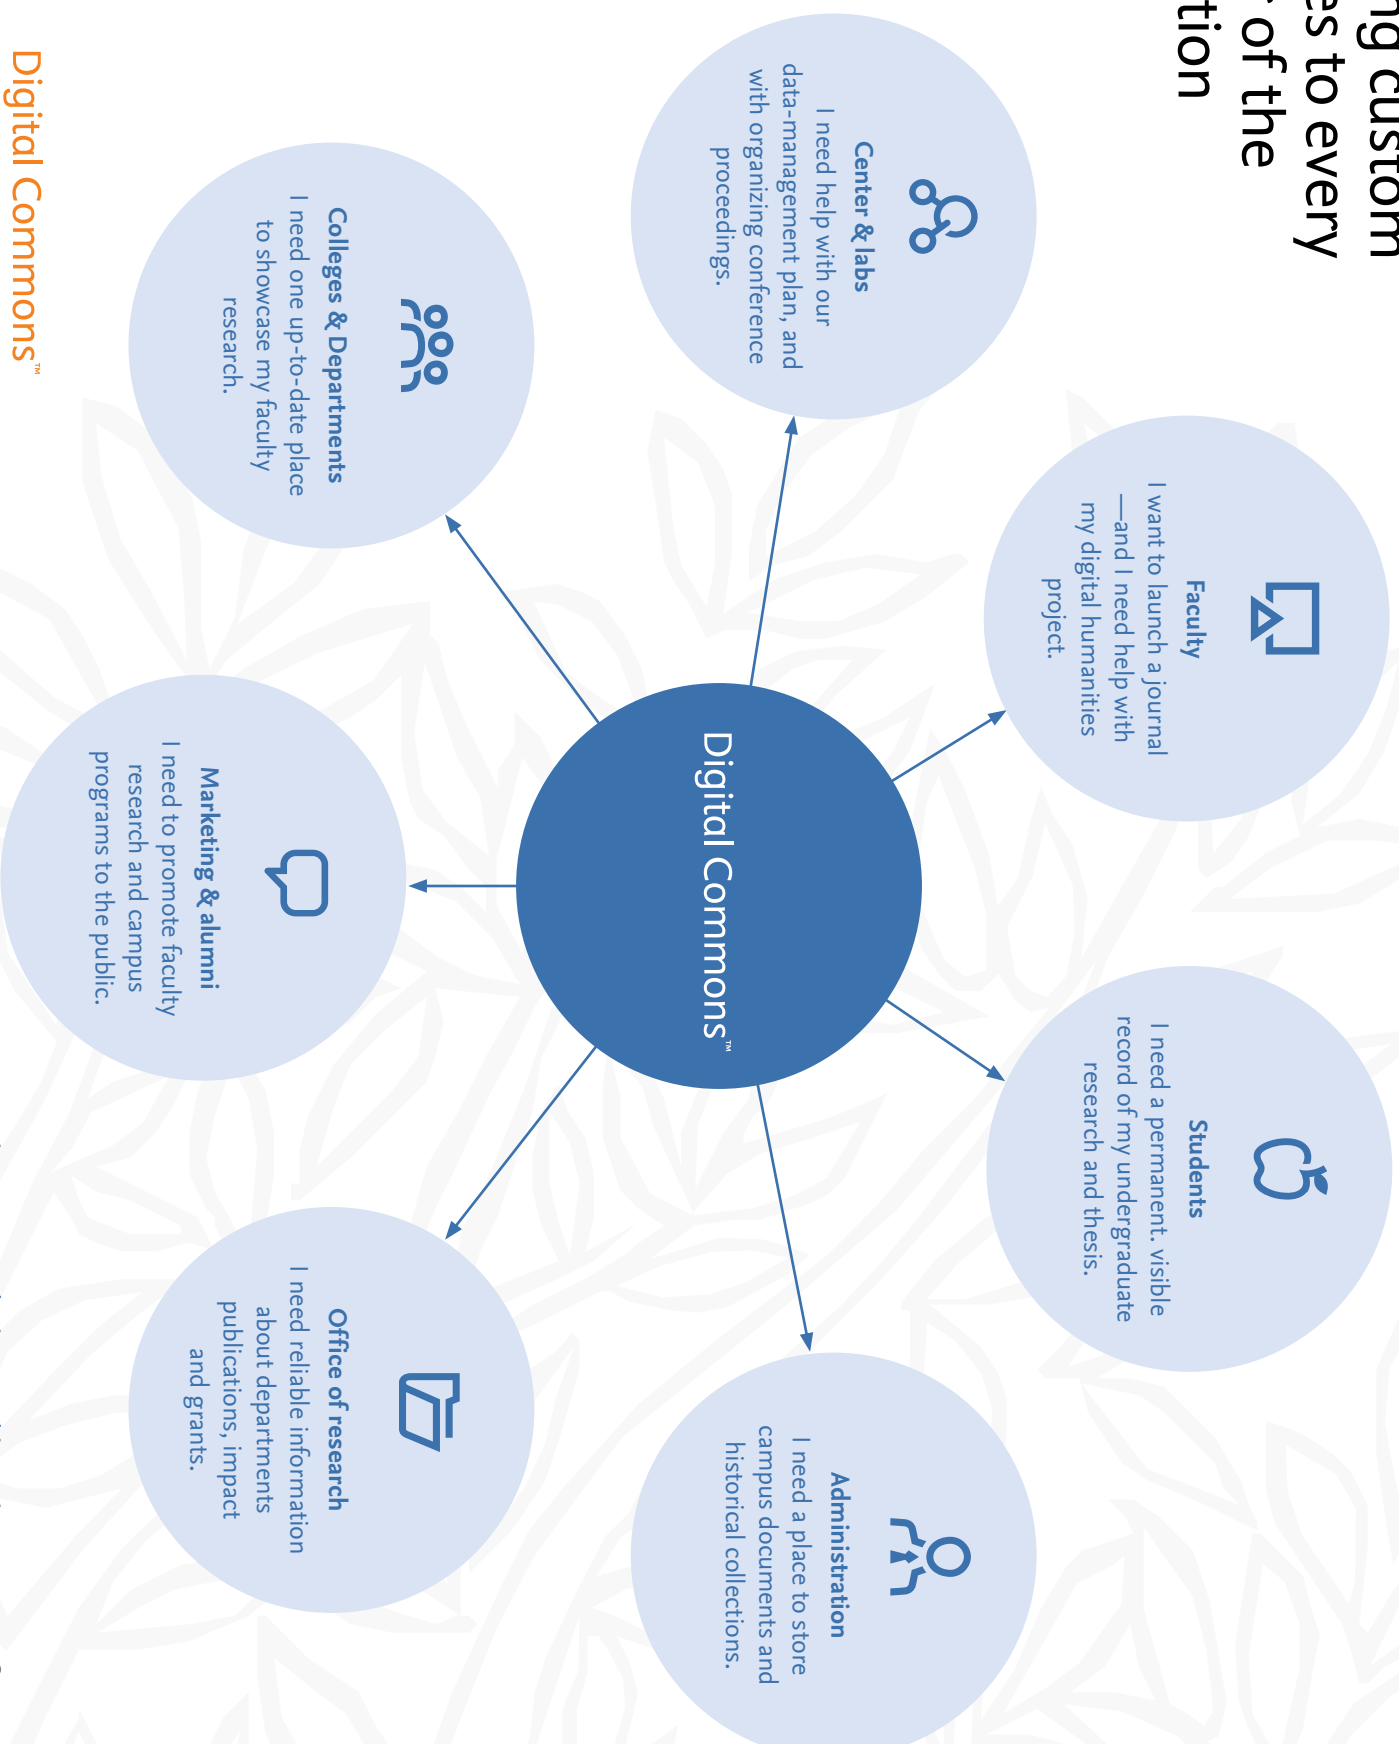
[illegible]ng custom
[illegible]es to every
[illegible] of the
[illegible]tion

Digital Commons™

Center & labs
I need help with our data-management plan, and with organizing conference proceedings.

Colleges & Departments
I need one up-to-date place to showcase my faculty research.

Faculty
I want to launch a journal —and I need help with my digital humanities project.

Digital Commons™

Marketing & alumni
I need to promote faculty research and campus programs to the public.

Students
I need a permanent, visible record of my undergraduate research and thesis.

Office of research
I need reliable information about departments publications, impact and grants.

Administration
I need a place to store campus documents and historical collections.